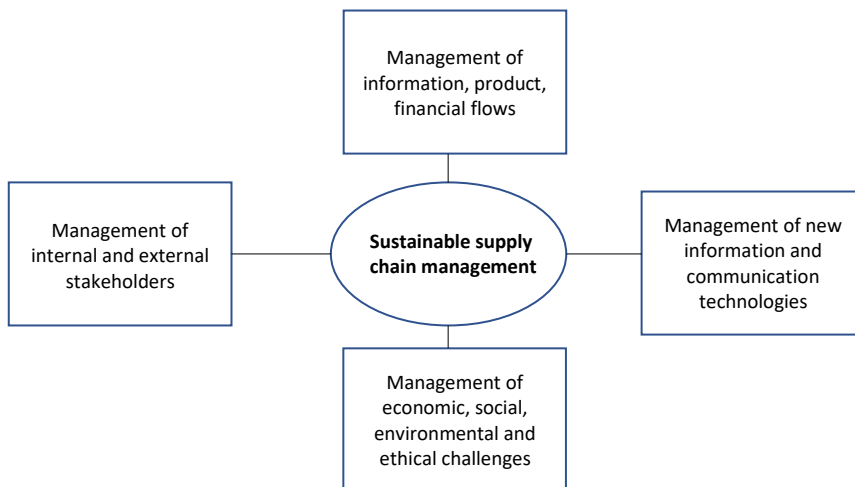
Management of information, product, financial flows

Management of internal and external stakeholders

**Sustainable supply chain management**

Management of new information and communication technologies

Management of economic, social, environmental and ethical challenges